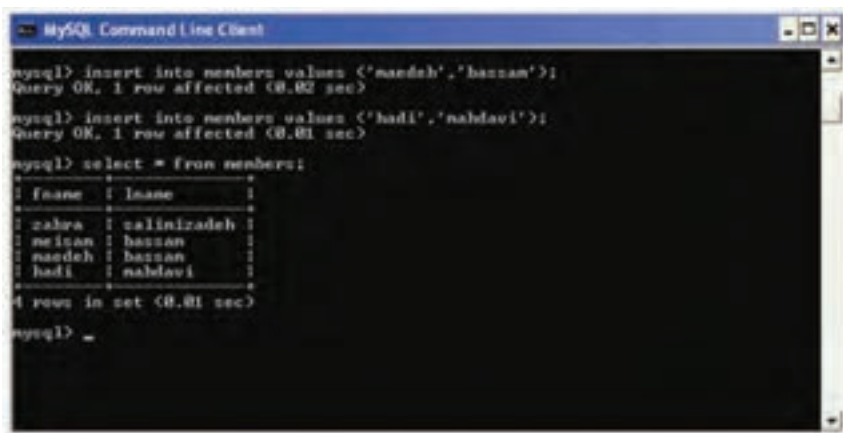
MySQL Command Line Client

mysql> insert into members values ('maedeh','bassam');
Query OK, 1 row affected (0.02 sec)

mysql> insert into members values ('hadi','mahdavi');
Query OK, 1 row affected (0.01 sec)

mysql> select * from members;

| fname | lname |
|---|---|
| zahra | salimizadeh |
| meisam | bassam |
| maedeh | bassam |
| hadi | mahdavi |

4 rows in set (0.01 sec)

mysql> _